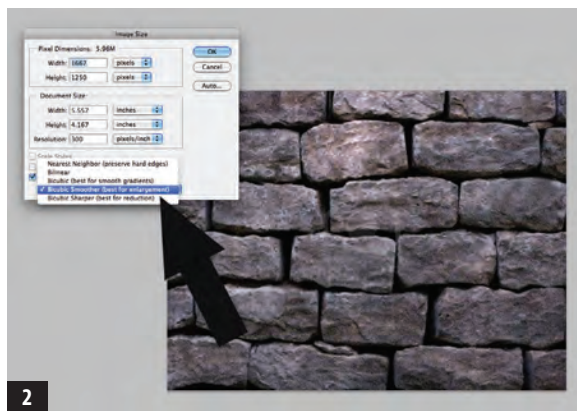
Image Size

Pixel Dimensions: 5.96M

Width: 1667 pixels

Height: 1250 pixels

OK

Cancel

Auto...

Document Size:

Width: 5.557 inches

Height: 4.167 inches

Resolution: 300 pixels/inch

Scale Styles

Nearest Neighbor (preserve hard edges)

Bilinear

Bicubic (best for smooth gradients)

✓ Bicubic Smoother (best for enlargement)

Bicubic Sharper (best for reduction)

2